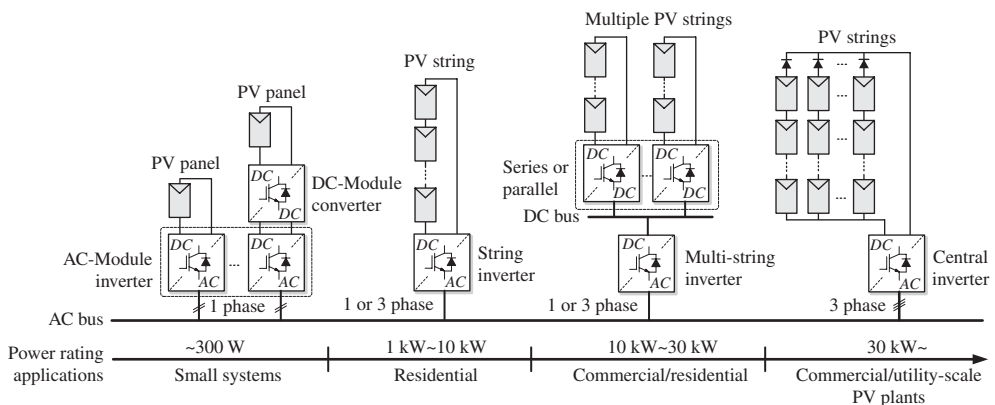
Multiple PV strings

PV strings

PV string

PV panel

PV panel

DC

DC-Module converter

DC

DC

DC

Series or parallel

DC

DC

DC bus

DC

AC

DC

AC

AC-Module inverter

DC

String inverter

AC

DC

Multi-string inverter

AC

DC

Central inverter

AC

1 phase

1 or 3 phase

1 or 3 phase

3 phase

AC bus

Power rating applications

~300 W

Small systems

1 kW~10 kW

Residential

10 kW~30 kW

Commercial/residential

30 kW~

Commercial/utility-scale PV plants